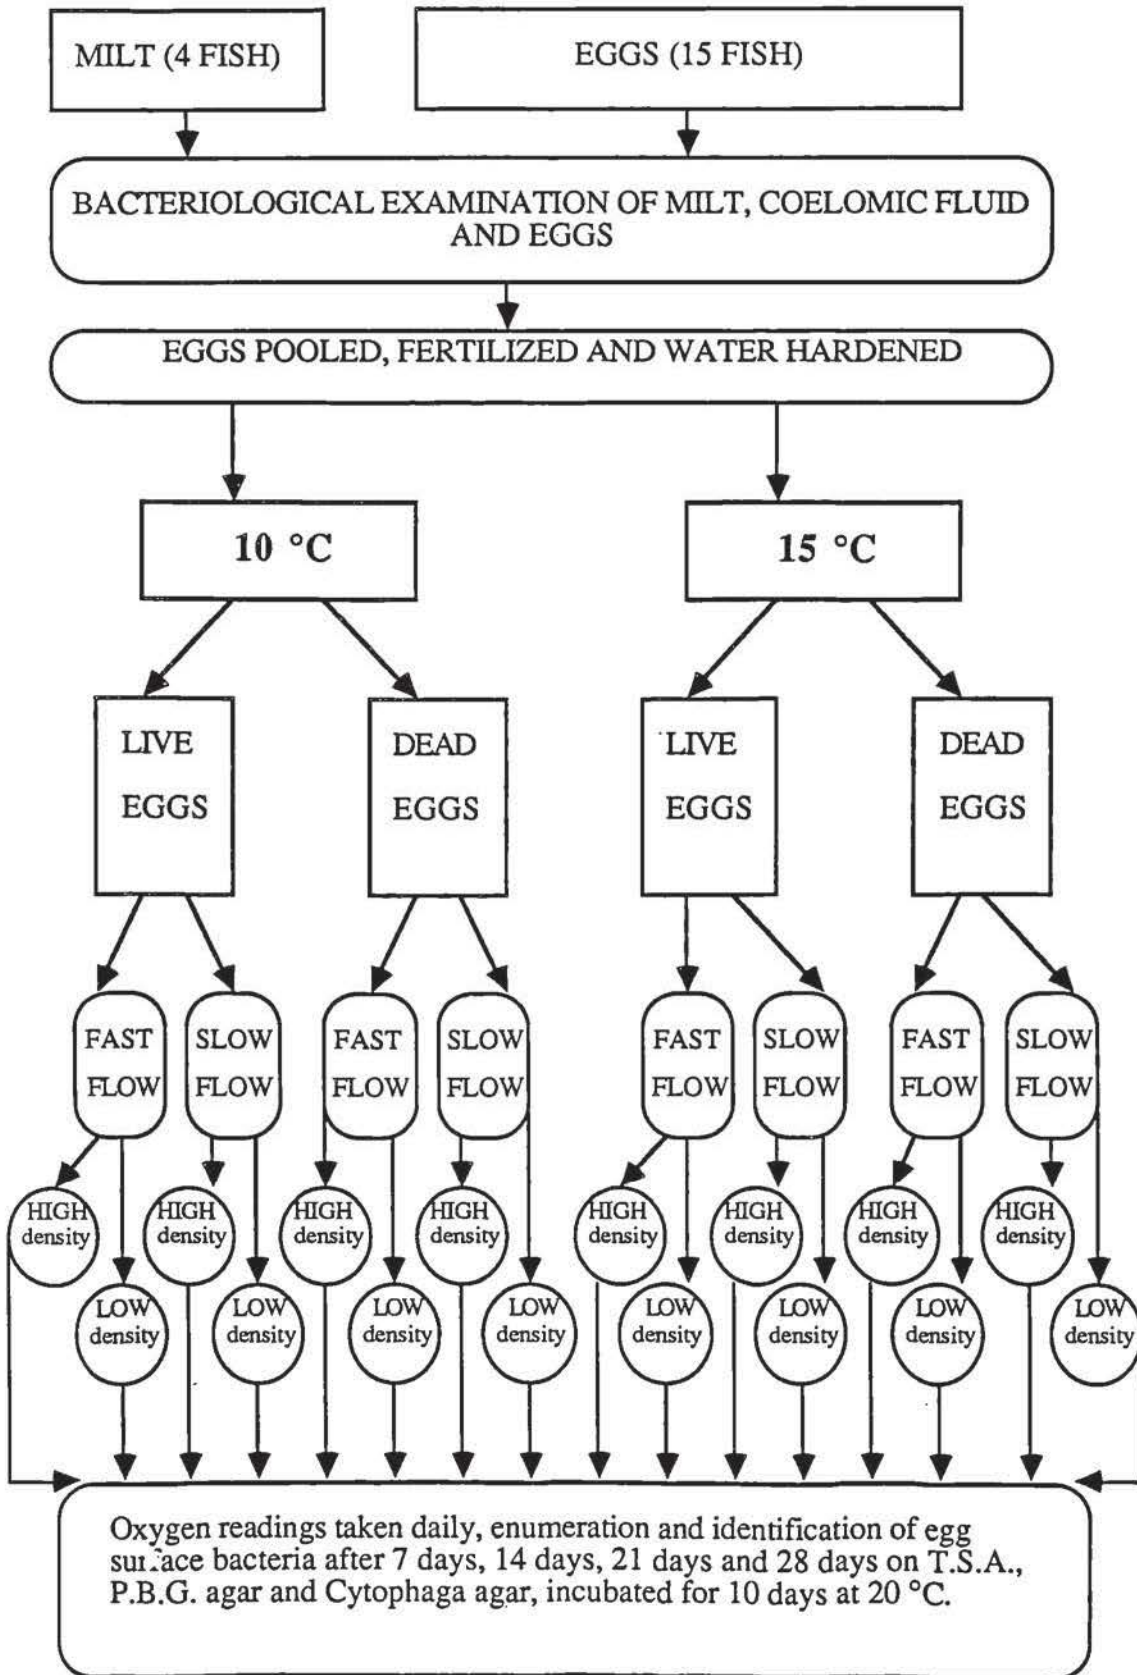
MILT (4 FISH)

EGGS (15 FISH)

BACTERIOLOGICAL EXAMINATION OF MILT, COELOMIC FLUID AND EGGS

EGGS POOLED, FERTILIZED AND WATER HARDENED

10 °C

15 °C

LIVE EGGS

DEAD EGGS

LIVE EGGS

DEAD EGGS

FAST FLOW

SLOW FLOW

FAST FLOW

SLOW FLOW

FAST FLOW

SLOW FLOW

FAST FLOW

SLOW FLOW

HIGH density

LOW density

HIGH density

LOW density

HIGH density

LOW density

HIGH density

LOW density

HIGH density

LOW density

HIGH density

LOW density

HIGH density

LOW density

HIGH density

LOW density

Oxygen readings taken daily, enumeration and identification of egg sur:ace bacteria after 7 days, 14 days, 21 days and 28 days on T.S.A., P.B.G. agar and Cytophaga agar, incubated for 10 days at 20 °C.